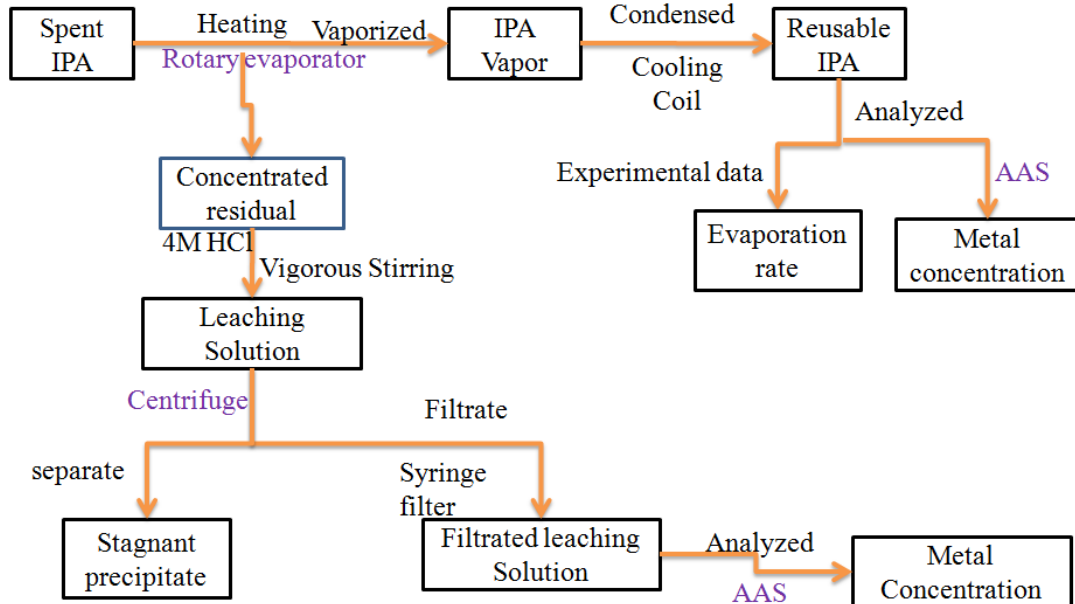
Spent IPA

Heating

Vaporized

Rotary evaporator

IPA Vapor

Condensed

Cooling Coil

Reusable IPA

Analyzed

Experimental data

AAS

Evaporation rate

Metal concentration

Concentrated residual

4M HCl

Vigorous Stirring

Leaching Solution

Centrifuge

Filtrate

separate

Syringe filter

Stagnant precipitate

Filtrated leaching Solution

Analyzed

AAS

Metal Concentration